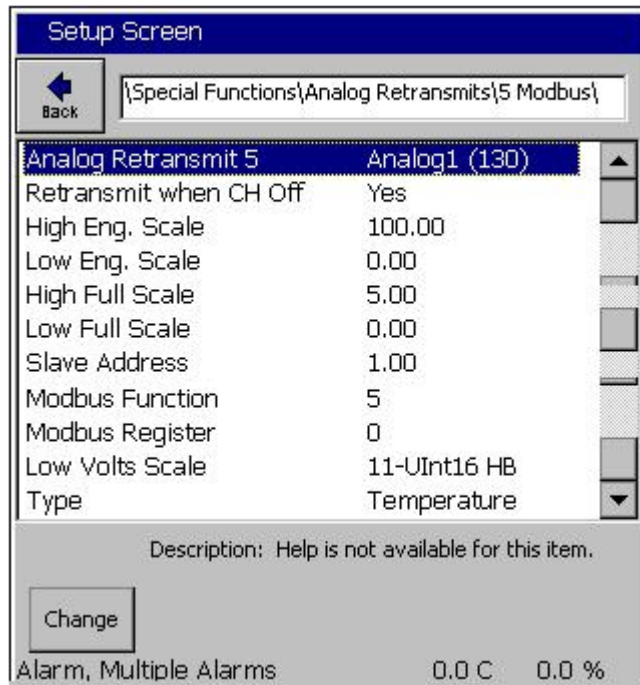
Setup Screen

Back

\Special Functions\Analog Retransmits\5 Modbus\

| | |
|---|---|
| Analog Retransmit 5 | Analog1 (130) |
| Retransmit when CH Off | Yes |
| High Eng. Scale | 100.00 |
| Low Eng. Scale | 0.00 |
| High Full Scale | 5.00 |
| Low Full Scale | 0.00 |
| Slave Address | 1.00 |
| Modbus Function | 5 |
| Modbus Register | 0 |
| Low Volts Scale | 11-UInt16 HB |
| Type | Temperature |

Description: Help is not available for this item.

Change

Alarm, Multiple Alarms 0.0 C 0.0 %